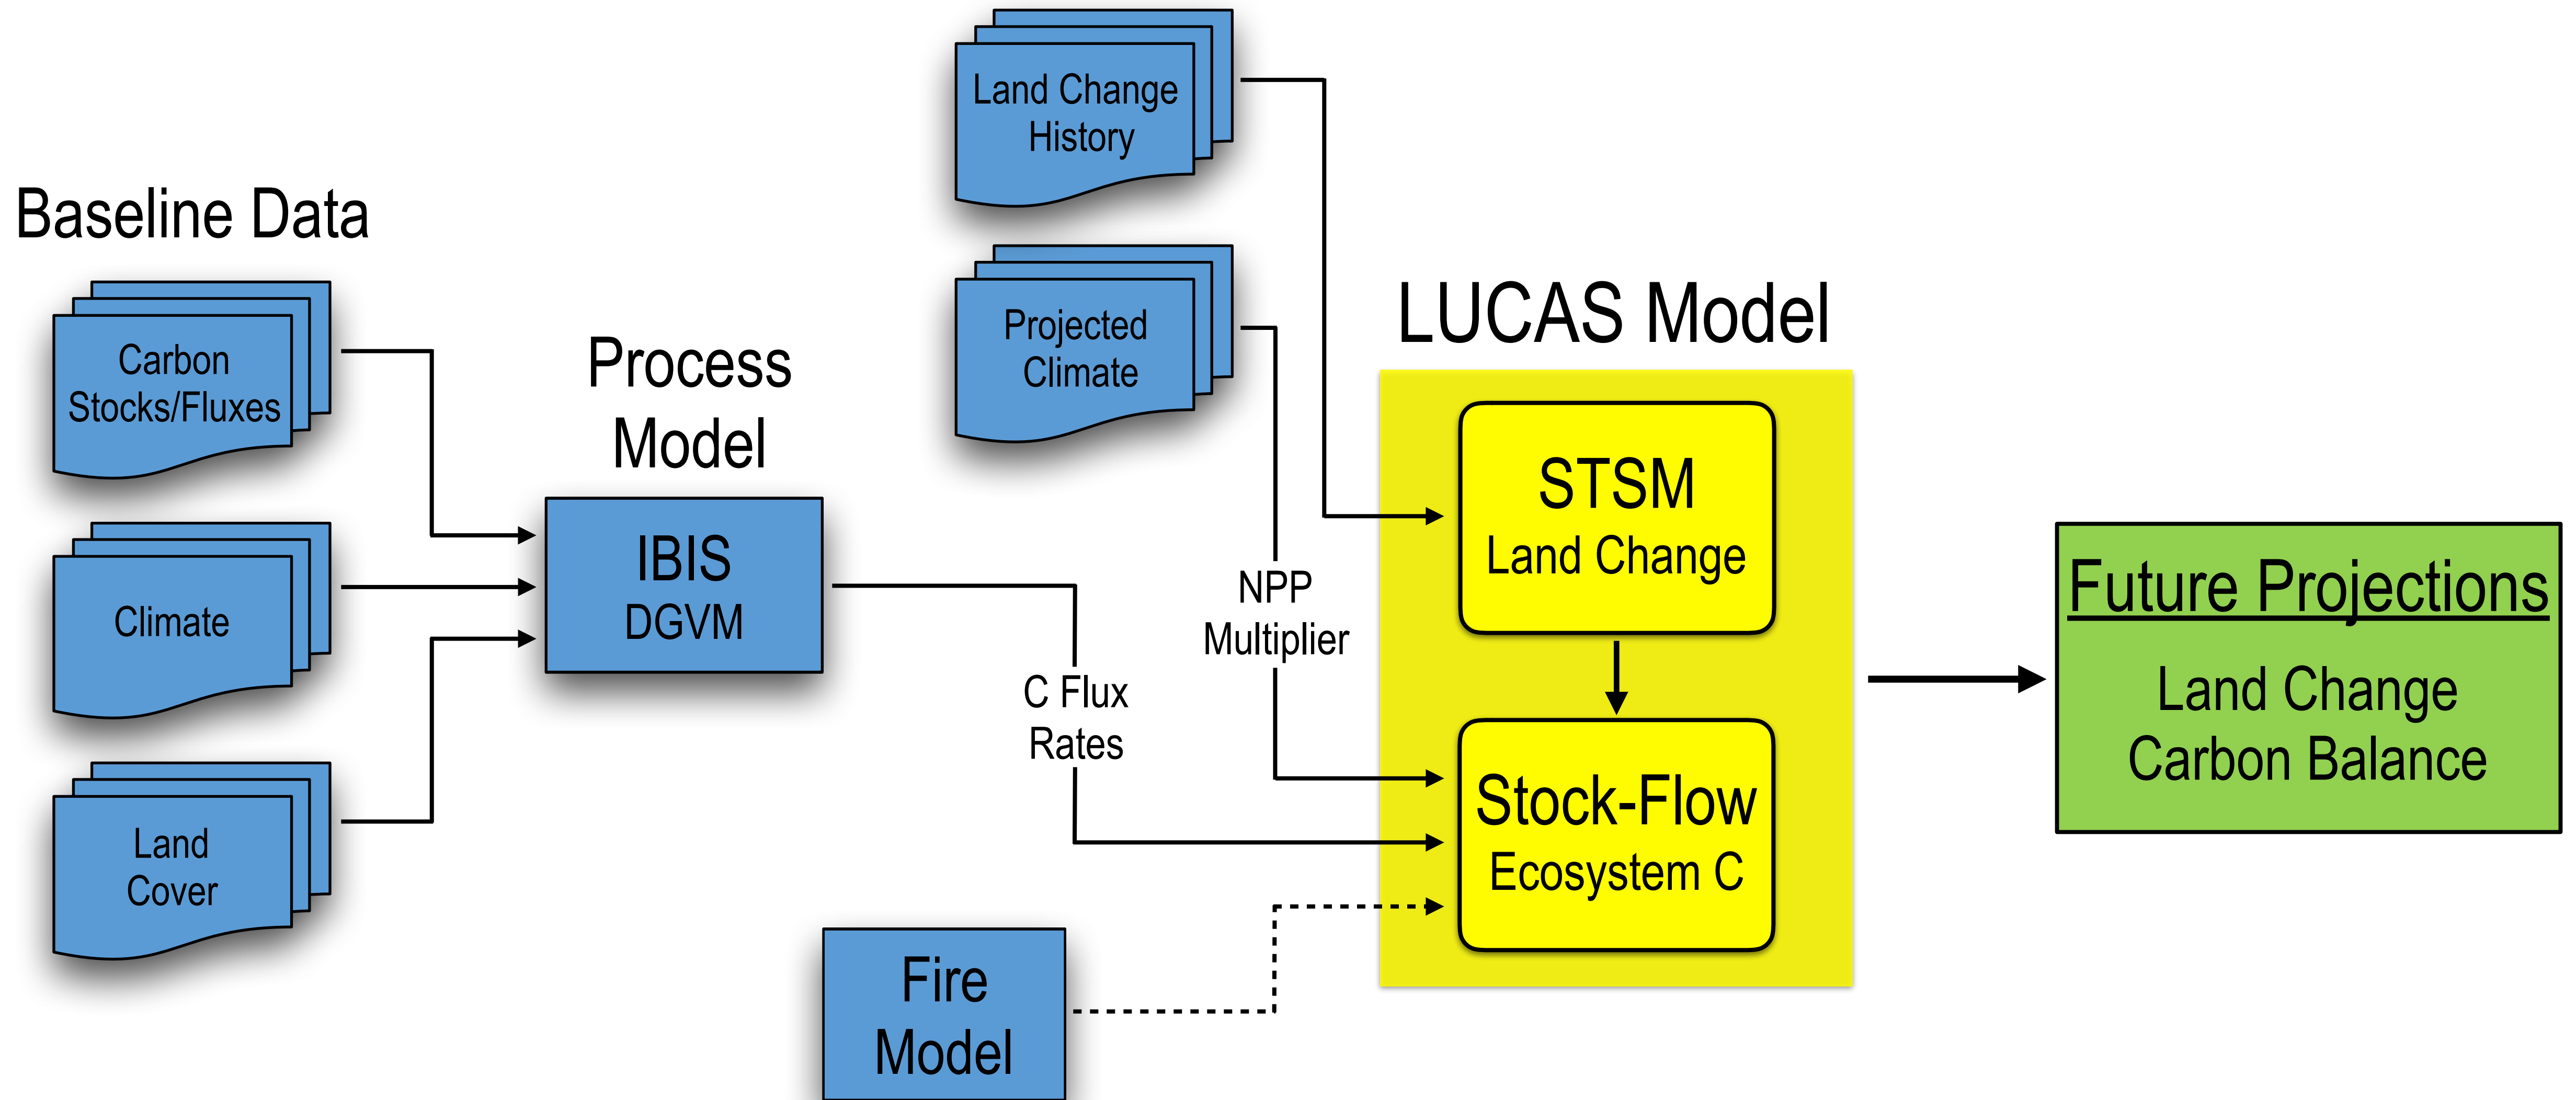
Baseline Data

Carbon Stocks/Fluxes

Climate

Land Cover

Process Model

IBIS
DGVM

Land Change History

Projected Climate

C Flux Rates

NPP Multiplier

Fire Model

LUCAS Model

STSM
Land Change

Stock-Flow
Ecosystem C

Future Projections

Land Change
Carbon Balance